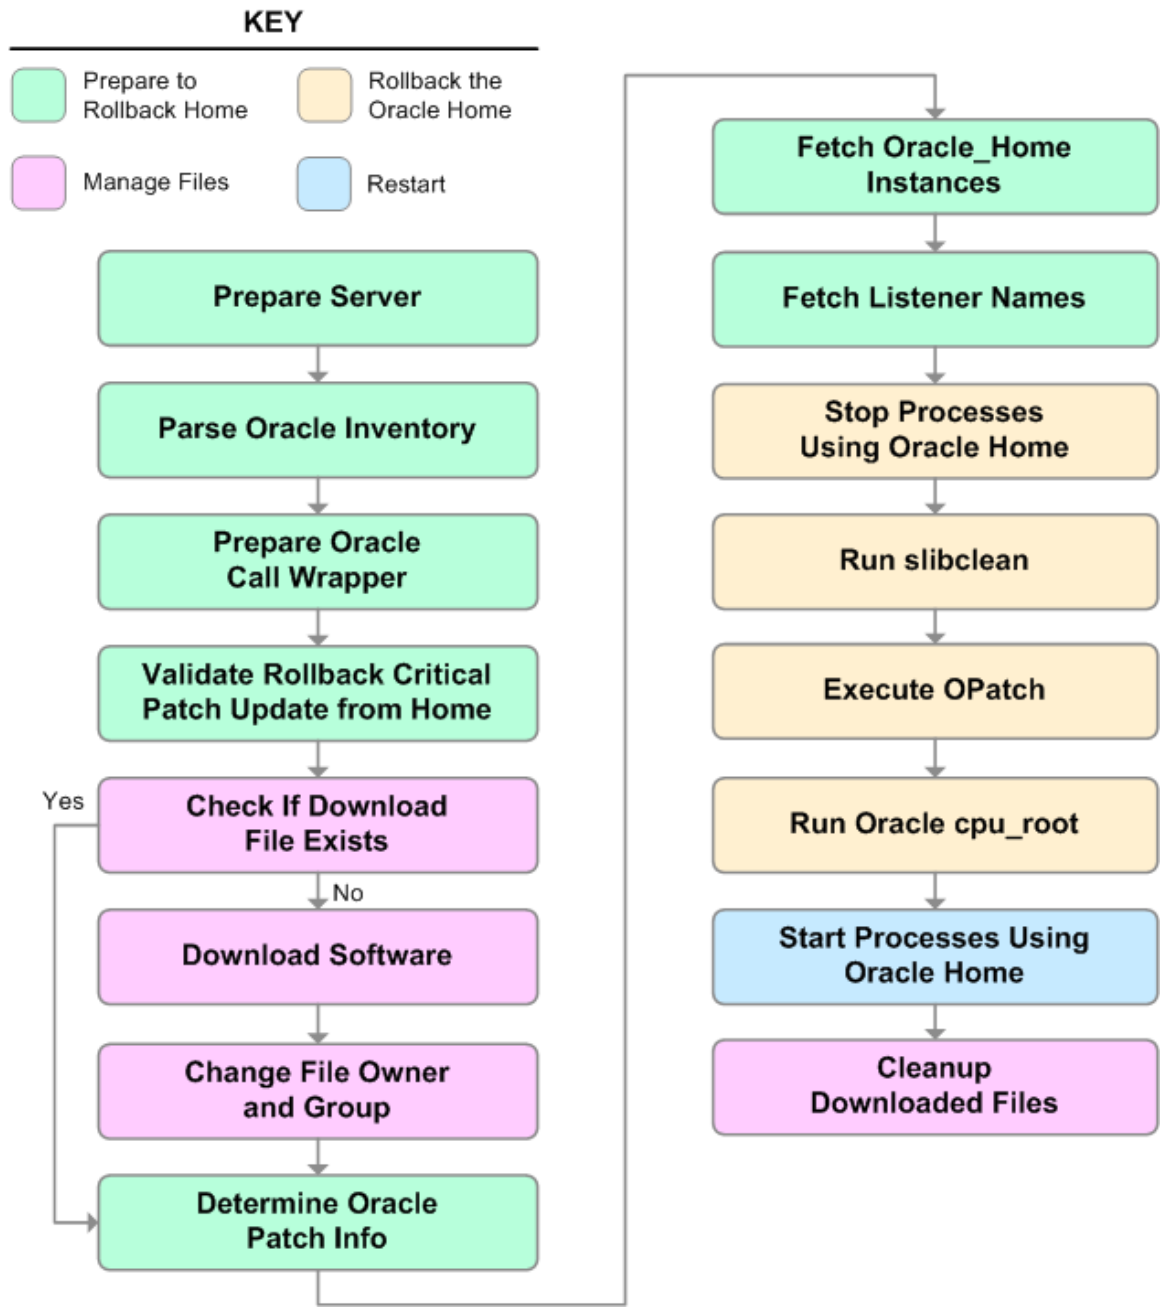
KEY

Prepare to Rollback Home

Rollback the Oracle Home

Manage Files

Restart

Prepare Server

Parse Oracle Inventory

Prepare Oracle Call Wrapper

Validate Rollback Critical Patch Update from Home

Yes

Check If Download File Exists

No

Download Software

Change File Owner and Group

Determine Oracle Patch Info

Fetch Oracle_Home Instances

Fetch Listener Names

Stop Processes Using Oracle Home

Run slibclean

Execute OPatch

Run Oracle cpu_root

Start Processes Using Oracle Home

Cleanup Downloaded Files